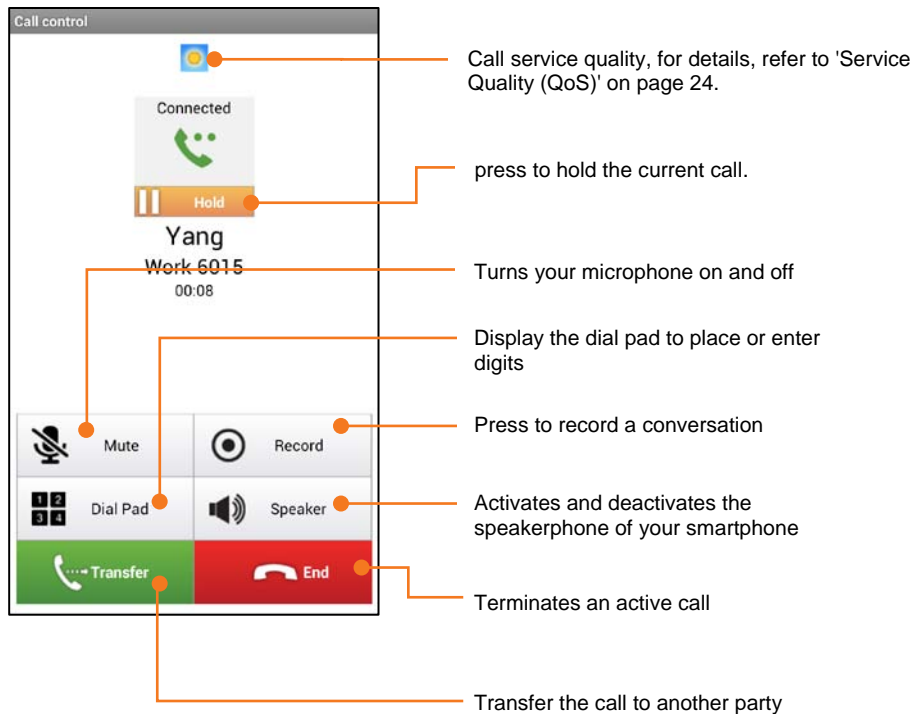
Call control

Connected

Hold

Yang

Work 6015

00:08

Mute

Record

1 2
3 4

Dial Pad

Speaker

Transfer

End

Call service quality, for details, refer to 'Service Quality (QoS)' on page 24.

press to hold the current call.

Turns your microphone on and off

Display the dial pad to place or enter digits

Press to record a conversation

Activates and deactivates the speakerphone of your smartphone

Terminates an active call

Transfer the call to another party